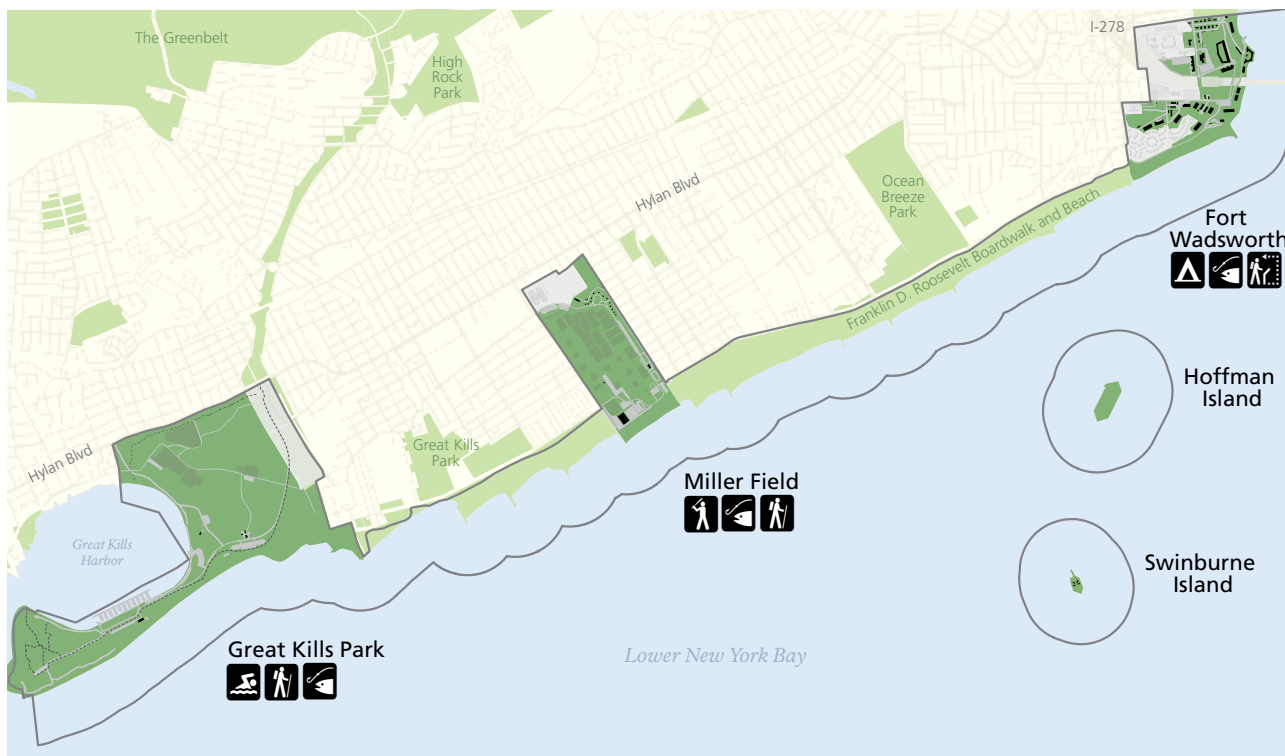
The Greenbelt

High Rock Park

I-278

Hylan Blvd

Ocean Breeze Park

Fort Wadsworth

Franklin D. Roosevelt Boardwalk and Beach

Hoffman Island

Swinburne Island

Hylan Blvd

Great Kills Park

Miller Field

Great Kills Harbor

Great Kills Park

Lower New York Bay